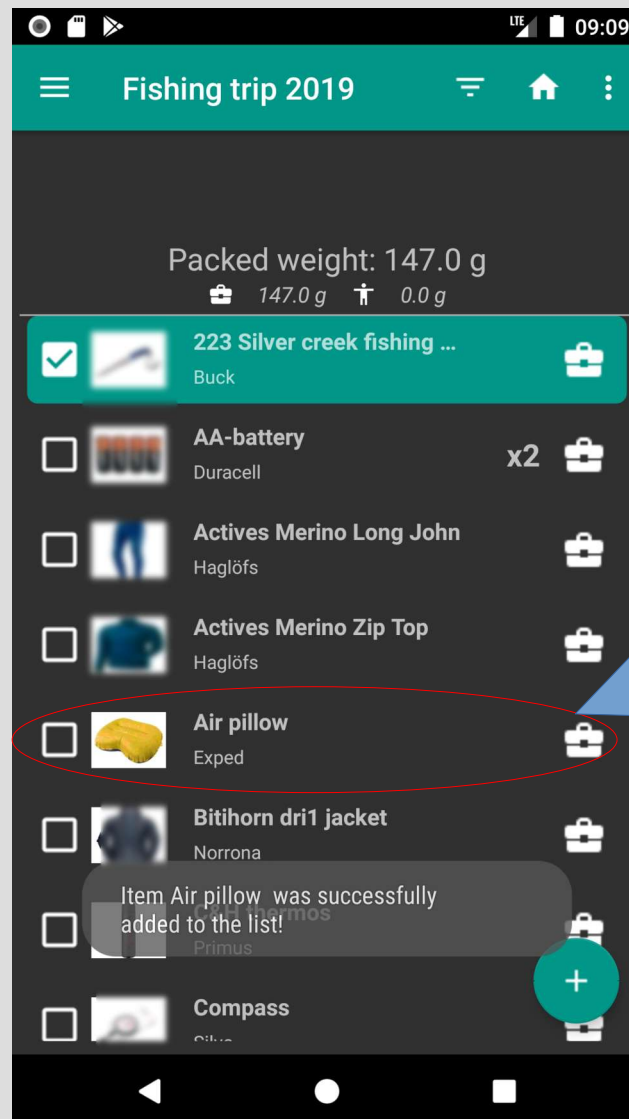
LTE 09:09

Fishing trip 2019

Packed weight: 147.0 g
147.0 g 0.0 g

223 Silver creek fishing ...
Buck

AA-battery
Duracell
x2

Actives Merino Long John
Haglöfs

Actives Merino Zip Top
Haglöfs

Air pillow
Exped

Bitihorn dri1 jacket
Norrona

C&H thermos
Primus

Item Air pillow was successfully added to the list!

Compass
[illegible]

+